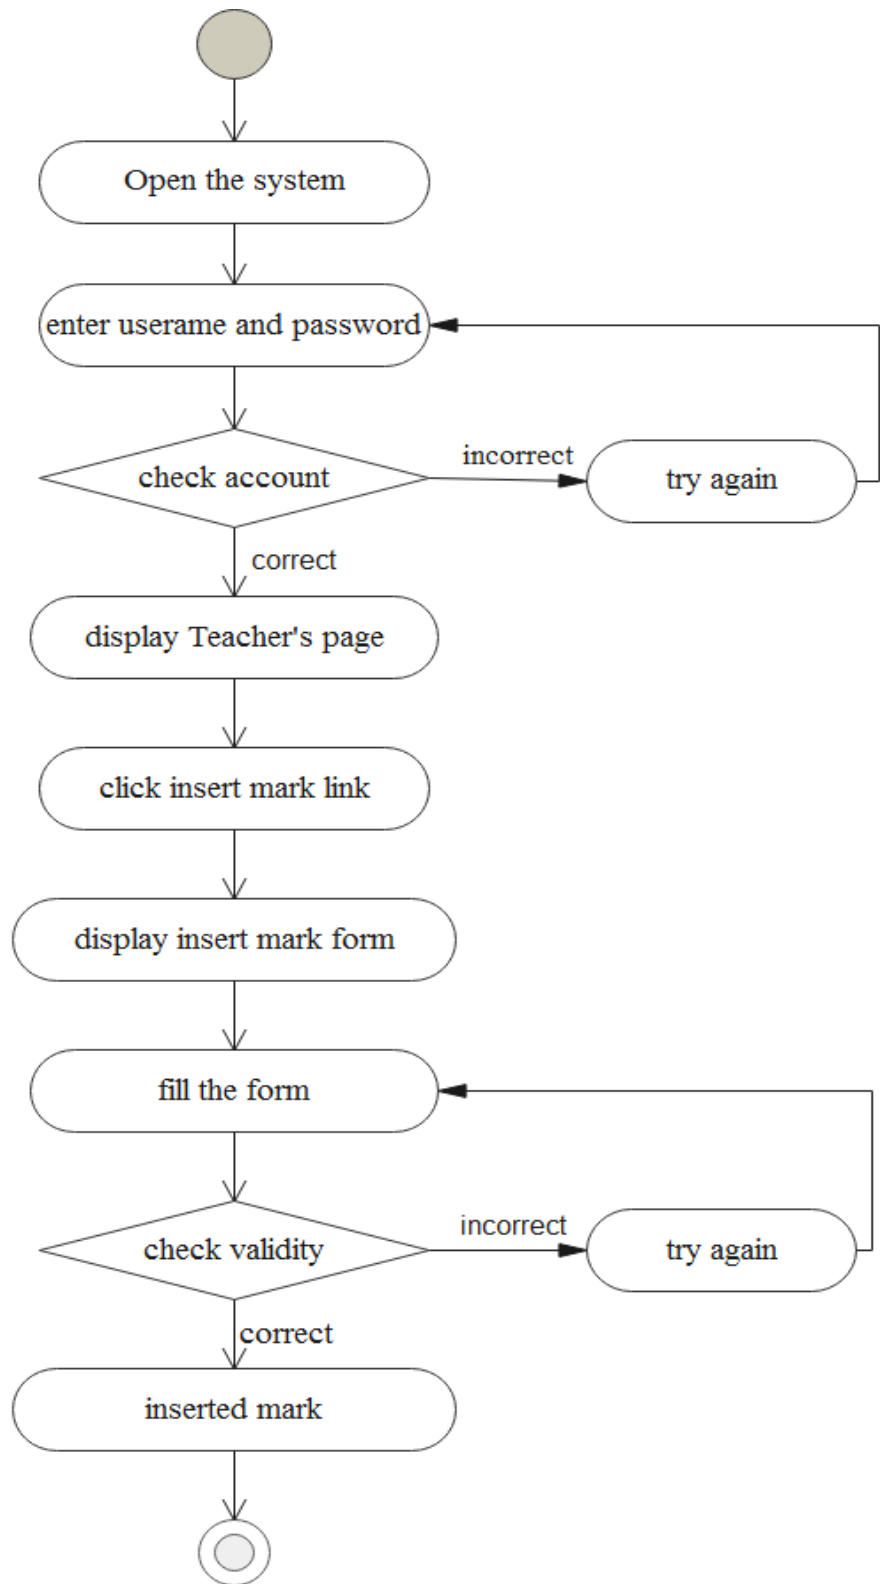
Open the system

enter userame and password

check account

incorrect

try again

correct

display Teacher's page

click insert mark link

display insert mark form

fill the form

check validity

incorrect

try again

correct

inserted mark